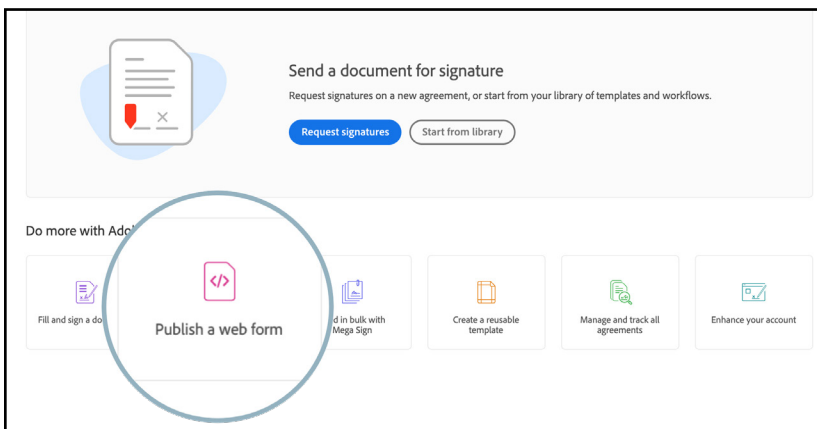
Send a document for signature

Request signatures on a new agreement, or start from your library of templates and workflows.

Request signatures

Start from library

Do more with Adob

Fill and sign a do

</>

Publish a web form

d in bulk with Mega Sign

Create a reusable template

Manage and track all agreements

Enhance your account